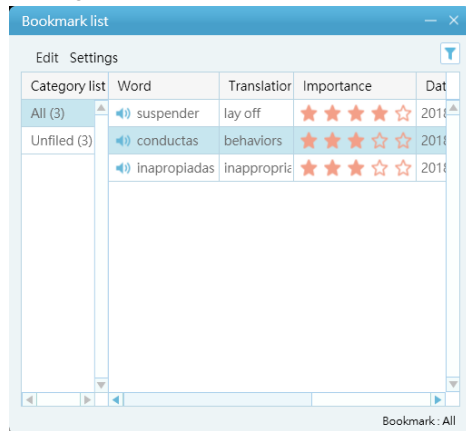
Bookmark list

Edit Settings

| Category list |
|---|
| All (3) |
| Unfiled (3) |

| Word | Translatior | Importance | Dat |
|---|---|---|---|
| suspender | lay off | | 2018 |
| conductas | behaviors | | 2018 |
| inapropiadas | inappropria | | 2018 |

Bookmark : All